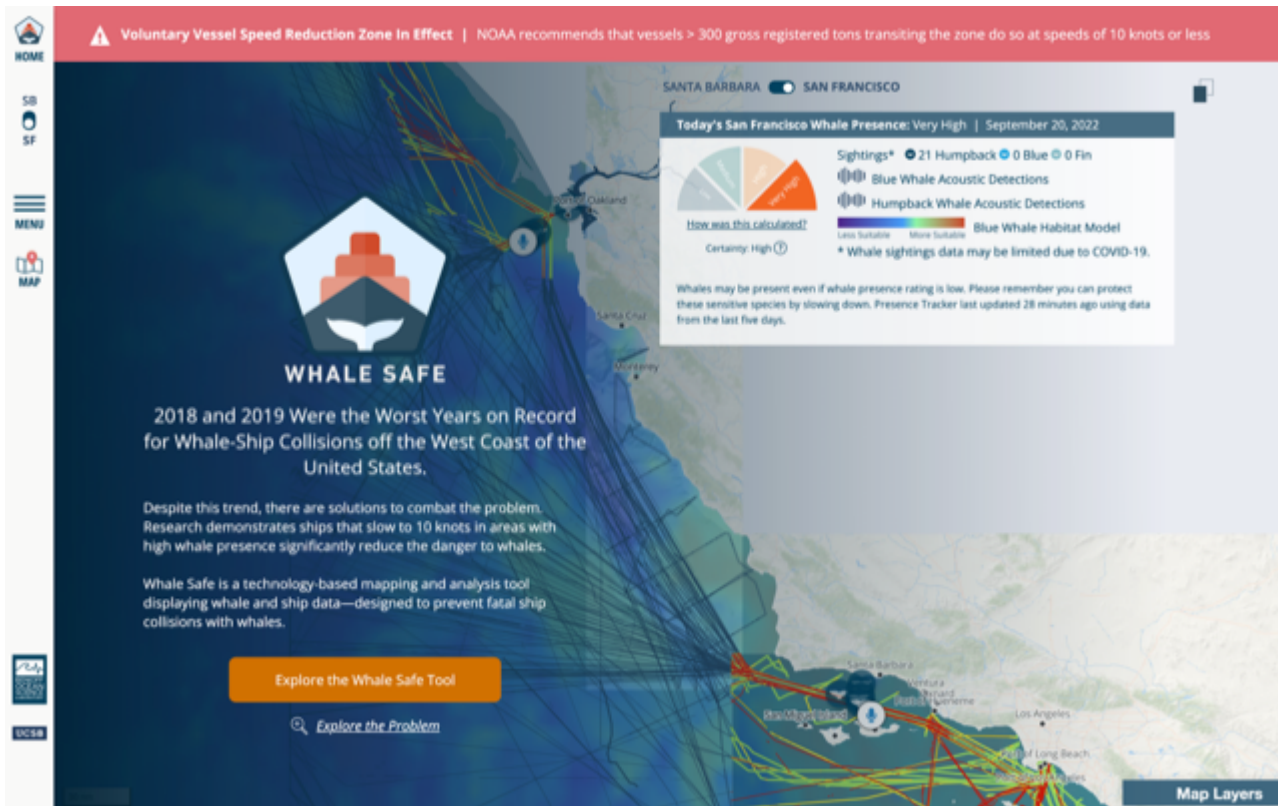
HOME

SB
SF

MENU

MAP

UCSB

Voluntary Vessel Speed Reduction Zone In Effect | NOAA recommends that vessels > 300 gross registered tons transiting the zone do so at speeds of 10 knots or less

SANTA BARBARA SAN FRANCISCO

Today's San Francisco Whale Presence: Very High | September 20, 2022

Very High

How was this calculated?

Certainty: High ?

Sightings* 21 Humpback 0 Blue 0 Fin

Blue Whale Acoustic Detections

Humpback Whale Acoustic Detections

Less Suitable More Suitable Blue Whale Habitat Model

* Whale sightings data may be limited due to COVID-19.

Whales may be present even if whale presence rating is low. Please remember you can protect these sensitive species by slowing down. Presence Tracker last updated 28 minutes ago using data from the last five days.

Oakland
Santa Cruz
Monterey

WHALE SAFE

2018 and 2019 Were the Worst Years on Record for Whale-Ship Collisions off the West Coast of the United States.

Despite this trend, there are solutions to combat the problem. Research demonstrates ships that slow to 10 knots in areas with high whale presence significantly reduce the danger to whales.

Whale Safe is a technology-based mapping and analysis tool displaying whale and ship data—designed to prevent fatal ship collisions with whales.

Explore the Whale Safe Tool

Explore the Problem

Santa Barbara
Ventura
Oxnard
San Miguel Island
Los Angeles
Long Beach

Map Layers